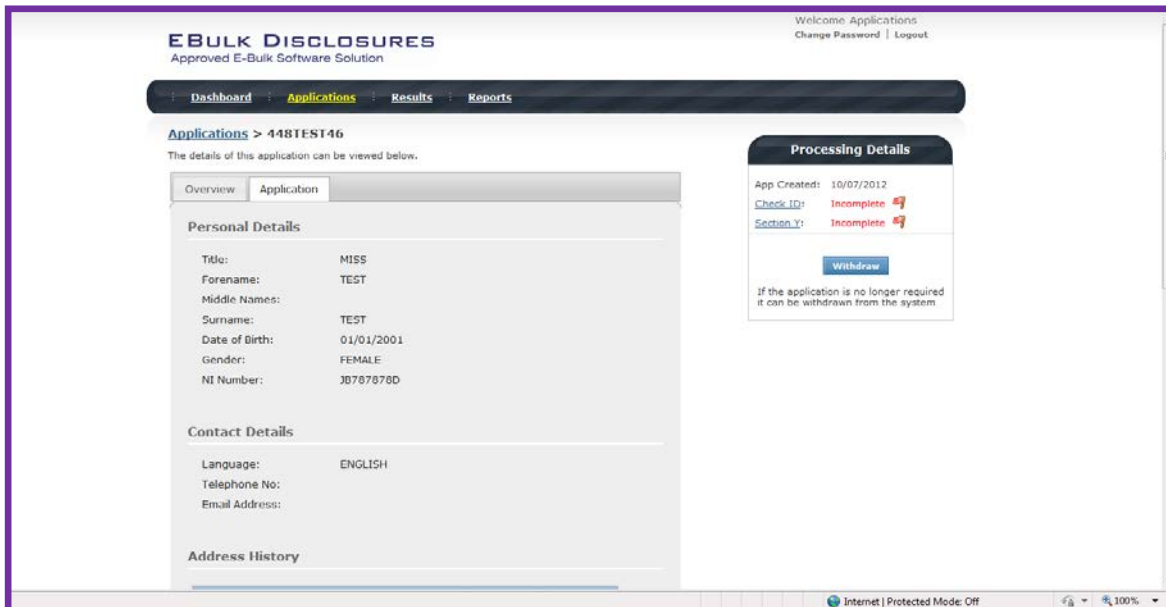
EBULK DISCLOSURES
Approved E-Bulk Software Solution

Welcome Applications
Change Password | Logout

Dashboard | Applications | Results | Reports

Applications > 448TEST46
The details of this application can be viewed below.

Overview | Application

Personal Details

| | |
|---|---|
| Title: | MISS |
| Forename: | TEST |
| Middle Names: | |
| Surname: | TEST |
| Date of Birth: | 01/01/2001 |
| Gender: | FEMALE |
| NI Number: | JB787878D |

Contact Details

| | |
|---|---|
| Language: | ENGLISH |
| Telephone No: | |
| Email Address: | |

Address History

Processing Details

App Created: 10/07/2012
Check ID: Incomplete
Section Y: Incomplete

Withdraw

If the application is no longer required it can be withdrawn from the system

Internet | Protected Mode: Off
100%